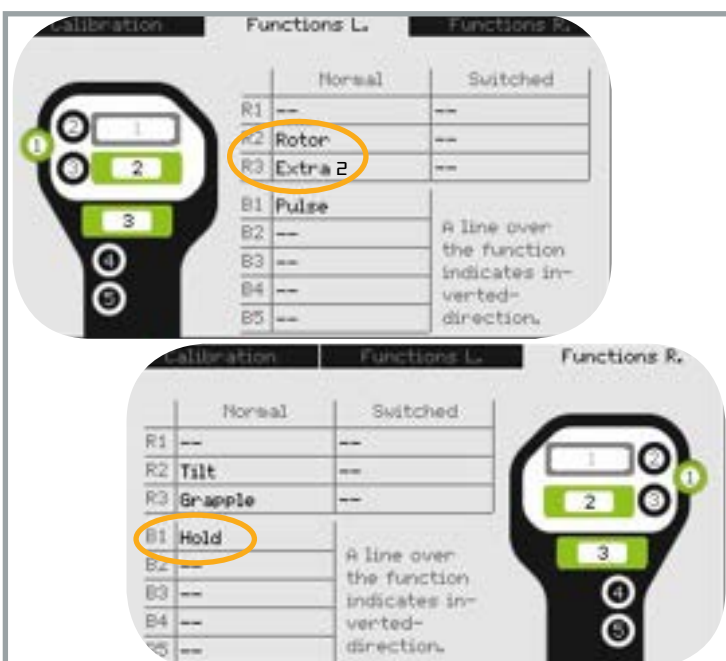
Calibration Functions L. Functions R.

1 2 3 4 5

| | Normal | Switched |
|---|---|---|
| R1 | -- | -- |
| R2 | Rotor | -- |
| R3 | Extra 2 | -- |
| B1 | Pulse | |
| B2 | -- | |
| B3 | -- | |
| B4 | -- | |
| B5 | -- | |

A line over the function indicates inverted-direction.

Calibration Functions L. Functions R.

| | Normal | Switched |
|---|---|---|
| R1 | -- | -- |
| R2 | Tilt | -- |
| R3 | Grapple | -- |
| B1 | Hold | |
| B2 | -- | |
| B3 | -- | |
| B4 | -- | |
| B5 | -- | |

A line over the function indicates inverted-direction.

1 2 3 4 5